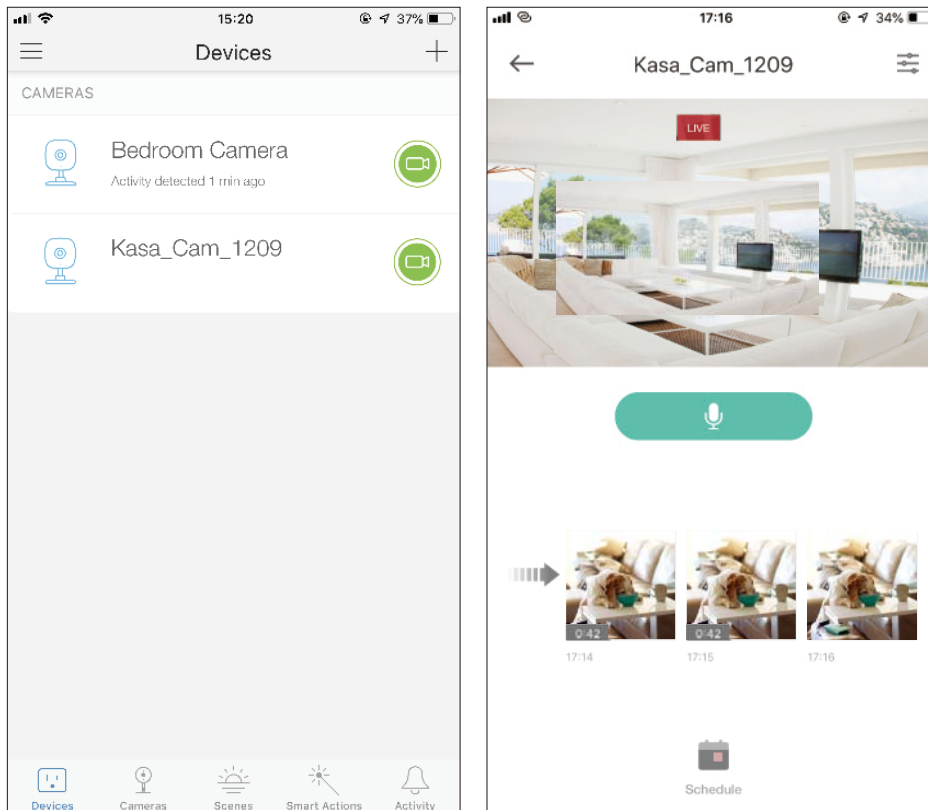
15:20

37%

Devices

CAMERAS

Bedroom Camera

Activity detected 1 min ago

Kasa_Cam_1209

Devices

Cameras

Scenes

Smart Actions

Activity

17:16

34%

Kasa_Cam_1209

LIVE

0:42

17:14

0:42

17:15

17:16

Schedule